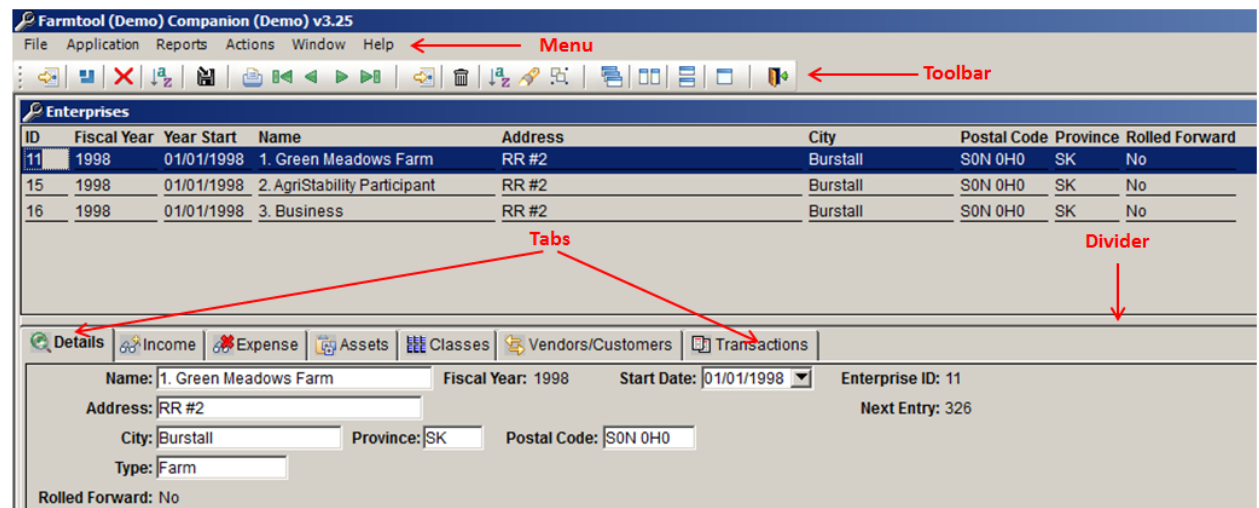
Farmtool (Demo) Companion (Demo) v3.25

File Application Reports Actions Window Help

Menu

Toolbar

Enterprises

| ID | Fiscal Year | Year Start | Name | Address | City | Postal Code | Province | Rolled Forward |
|---|---|---|---|---|---|---|---|---|
| 11 | 1998 | 01/01/1998 | 1. Green Meadows Farm | RR #2 | Burstall | S0N 0H0 | SK | No |
| 15 | 1998 | 01/01/1998 | 2. AgriStability Participant | RR #2 | Burstall | S0N 0H0 | SK | No |
| 16 | 1998 | 01/01/1998 | 3. Business | RR #2 | Burstall | S0N 0H0 | SK | No |

Tabs

Divider

Details Income Expense Assets Classes Vendors/Customers Transactions

Name: 1. Green Meadows Farm Fiscal Year: 1998 Start Date: 01/01/1998 Enterprise ID: 11

Address: RR #2 Next Entry: 326

City: Burstall Province: SK Postal Code: S0N 0H0

Type: Farm

Rolled Forward: No